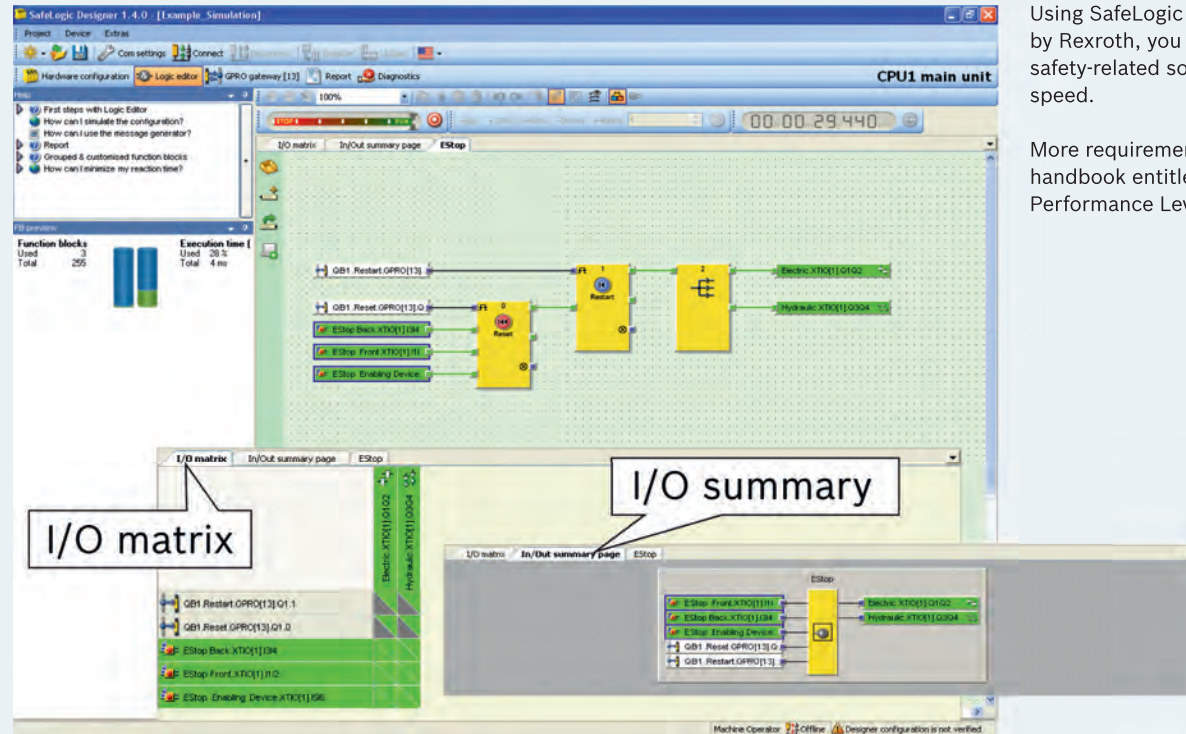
SafeLogic Designer 1.4.0 - [Example_Simulation]

Project Device Extras

Com settings Connect

Hardware configuration Logic editor GPRO gateway [13] Report Diagnostics

CPU1 main unit

Help

First steps with Logic Editor
How can I simulate the configuration?
How can I use the message generator?
Report
Grouped & customised function blocks
How can I minimize my reaction time?

FB preview

Function blocks
Used 3
Total 255

Execution time [
Used 28 %
Total 4 ms

100%

STOP

00.00.29.440

I/O matrix In/Out summary page EStop

QB1 Restart GPRO[13]

QB1 Reset GPRO[13].Q

EStop Back XTIO[1].I34

EStop Front XTIO[1].I1

EStop Enabling Device

Restart

Reset

Electric XTIO[1].Q1Q2

Hydraulic XTIO[1].Q3Q4

I/O matrix In/Out summary page EStop

I/O matrix

I/O summary

Electric XTIO[1].Q1Q2

Hydraulic XTIO[1].Q3Q4

QB1 Restart GPRO[13].Q1.1

QB1 Reset GPRO[13].Q1.0

EStop Back XTIO[1].I34

EStop Front XTIO[1].I12

EStop Enabling Device XTIO[1].I56

I/O matrix In/Out summary page EStop

EStop

EStop Front XTIO[1].I1

EStop Back XTIO[1].I34

EStop Enabling Device

QB1 Reset GPRO[13].Q

QB1 Restart GPRO[13]

Electric XTIO[1].Q1Q2

Hydraulic XTIO[1].Q3Q4

Machine Operator Offline Designer configuration is not verified

Using SafeLogic by Rexroth, you safety-related so speed.

More requiremen handbook entitle Performance Lev